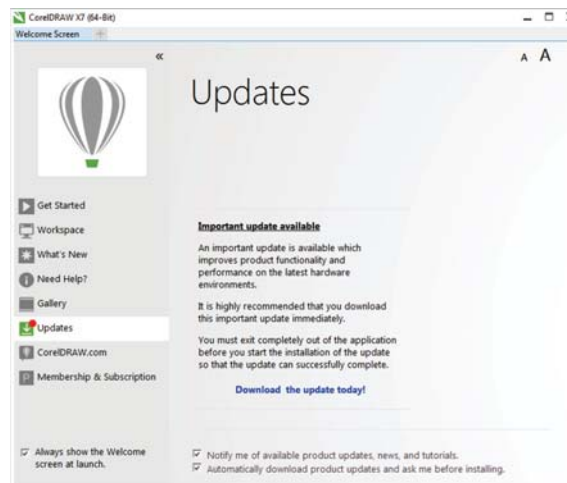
CorelDRAW X7 (64-Bit)

Welcome Screen

«

A A

Updates

Get Started

Workspace

What's New

Need Help?

Gallery

Updates

CorelDRAW.com

Membership & Subscription

Important update available

An important update is available which improves product functionality and performance on the latest hardware environments.

It is highly recommended that you download this important update immediately.

You must exit completely out of the application before you start the installation of the update so that the update can successfully complete.

Download the update today!

Always show the Welcome screen at launch.

Notify me of available product updates, news, and tutorials.

Automatically download product updates and ask me before installing.